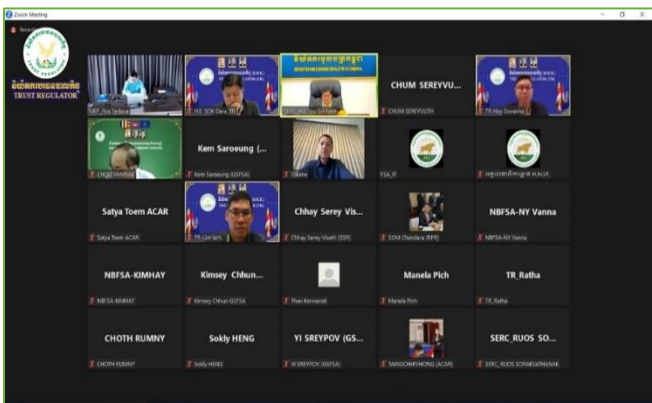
Zoom Meeting

TRUST REGULATOR

CHUM SEREYVU...

CHUM SEREYVUTH

TR_Hay Sovanna

Kem Saroeung (...

Kem Saroeung (GSFSA)

FSA_IE

Satya Toem ACAR

Satya Toem ACAR

TR_Lim Iech

Chhay Serey Vis...

Chhay Serey Visoth (SSR)

NBFSA-NY Vanna

NBFSA-NY Vanna

NBFSA-KIMHAY

NBFSA-KIMHAY

Kimsey Chhun...

Kimsey Chhun GSFSA

Manela Pich

Manela Pich

TR_Ratha

TR_Ratha

CHOTH RUMNY

CHOTH RUMNY

Sokly HENG

Sokly HENG

YI SREYPOV (GS...

YI SREYPOV (GSFSA)

SERC_RUOS SO...

SERC_RUOS SOVAEAPHANIK